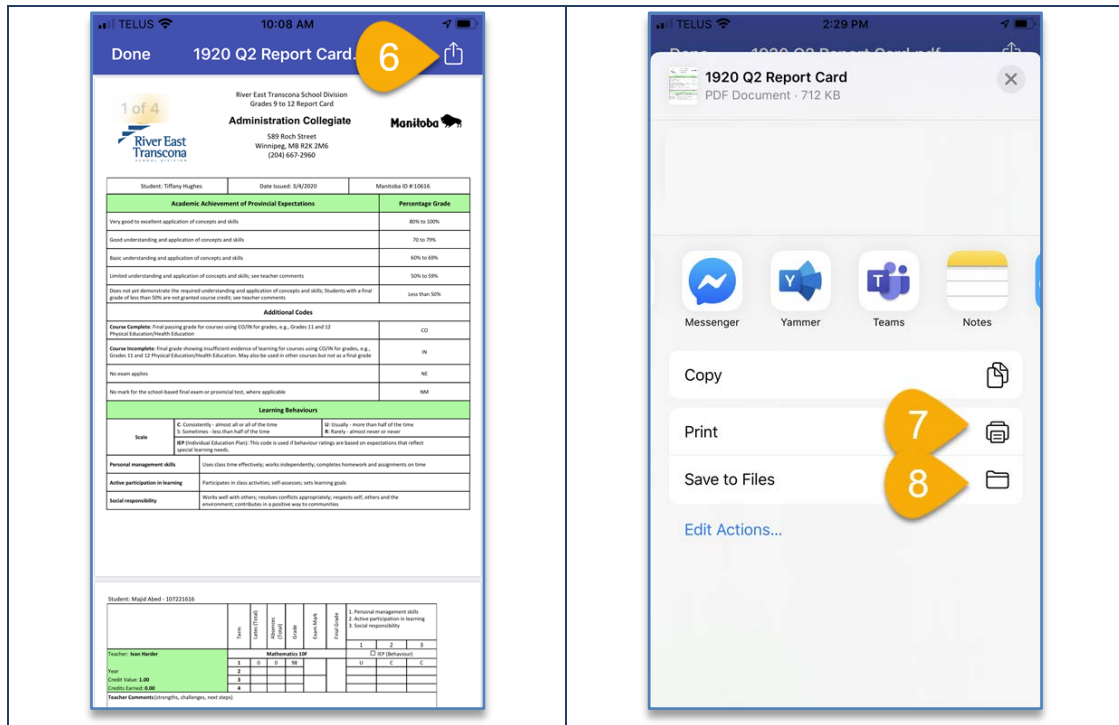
TELUS 10:08 AM

Done 1920 Q2 Report Card. 6

1 of 4

River East Transcona School Division
Grades 9 to 12 Report Card
Administration Collegiate
589 Roch Street
Winnipeg, MB R2K 2M6
(204) 667-2960

River East Transcona

Manitoba

| Student: Tiffany Hughes | Date Issued: 3/4/2020 | Manitoba ID #:10616 |
|---|---|---|

| Academic Achievement of Provincial Expectations | Percentage Grade |
|---|---|
| Very good to excellent application of concepts and skills | 80% to 100% |
| Good understanding and application of concepts and skills | 70 to 79% |
| Basic understanding and application of concepts and skills | 60% to 69% |
| Limited understanding and application of concepts and skills; see teacher comments | 50% to 59% |
| Does not yet demonstrate the required understanding and application of concepts and skills; Students with a final grade of less than 50% are not granted course credit; see teacher comments | Less than 50% |
| Additional Codes | |
| Course Complete: Final passing grade for courses using CO/IN for grades, e.g., Grades 11 and 12 Physical Education/Health Education | CO |
| Course Incomplete: Final grade showing insufficient evidence of learning for courses using CO/IN for grades, e.g., Grades 11 and 12 Physical Education/Health Education. May also be used in other courses but not as a final grade | IN |
| No exam applies | NE |
| No mark for the school-based final exam or provincial test, where applicable | NM |

| Learning Behaviours | |
|---|---|
| Scale | C: Consistently - almost all or all of the time U: Usually - more than half of the time S: Sometimes - less than half of the time R: Rarely - almost never or never IEP (Individual Education Plan): This code is used if behaviour ratings are based on expectations that reflect special learning needs. |
| Personal management skills | Uses class time effectively; works independently; completes homework and assignments on time |
| Active participation in learning | Participates in class activities; self-assesses; sets learning goals |
| Social responsibility | Works well with others; resolves conflicts appropriately; respects self, others and the environment; contributes in a positive way to communities |

Student: Majid Abed - 107221616

Term Lates (Total) Absences (Total) Grade Exam Mark Final Grade
1. Personal management skills
2. Active participation in learning
3. Social responsibility
1 2 3
Teacher: Ivan Harder Mathematics 10F ☐ IEP (Behaviour)
1 0 0 98 U C C
Year 2
Credit Value: 1.00 3
Credits Earned: 0.00 4
Teacher Comments (strengths, challenges, next steps)

TELUS 2:29 PM

1920 Q2 Report Card
PDF Document · 712 KB

Messenger Yammer Teams Notes

Copy
Print 7
Save to Files 8
Edit Actions...